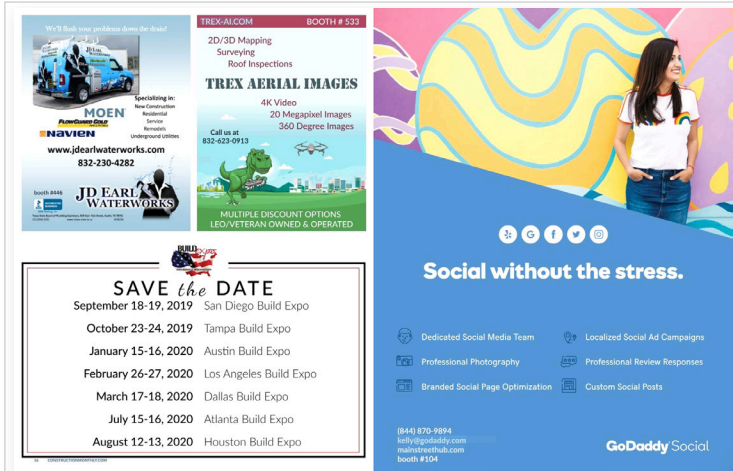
We'll flush your problems down the drain!

MOEN
FLOWGUARD GOLD
NAVIEN

Specializing in:
New Construction
Residential
Service
Remodels
Underground Utilities

www.jdearlwaterworks.com
832-230-4282

booth #446

JD EARL WATERWORKS

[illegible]

TREX-AI.COM BOOTH # 533

2D/3D Mapping
Surveying
Roof Inspections

TREX AERIAL IMAGES

4K Video
20 Megapixel Images
360 Degree Images

Call us at
832-623-0913

MULTIPLE DISCOUNT OPTIONS
LEO/VETERAN OWNED & OPERATED

BUILD EXPO

SAVE the DATE

| | |
|---|---|
| September 18-19, 2019 | San Diego Build Expo |
| October 23-24, 2019 | Tampa Build Expo |
| January 15-16, 2020 | Austin Build Expo |
| February 26-27, 2020 | Los Angeles Build Expo |
| March 17-18, 2020 | Dallas Build Expo |
| July 15-16, 2020 | Atlanta Build Expo |
| August 12-13, 2020 | Houston Build Expo |

36 CONSTRUCTIONMONTHLY.COM

Social without the stress.

Dedicated Social Media Team
Localized Social Ad Campaigns
Professional Photography
Professional Review Responses
Branded Social Page Optimization
Custom Social Posts

(844) 870-9894
kelly@godaddy.com
mainstreethub.com
booth #104

GoDaddy Social